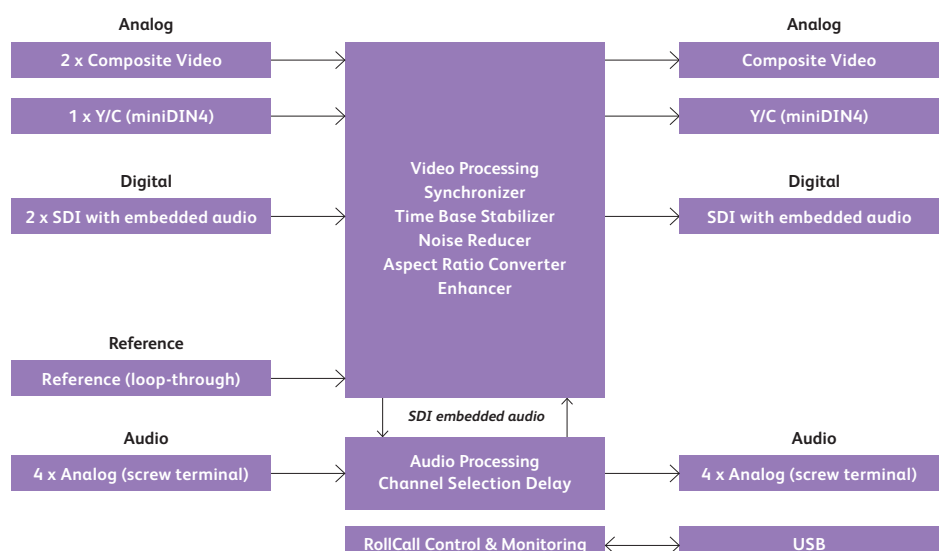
Analog

2 x Composite Video

1 x Y/C (miniDIN4)

Digital

2 x SDI with embedded audio

Reference

Reference (loop-through)

Audio

4 x Analog (screw terminal)

Video Processing
Synchronizer
Time Base Stabilizer
Noise Reducer
Aspect Ratio Converter
Enhancer

SDI embedded audio

Audio Processing
Channel Selection Delay

RollCall Control & Monitoring

Analog

Composite Video

Y/C (miniDIN4)

Digital

SDI with embedded audio

Audio

4 x Analog (screw terminal)

USB